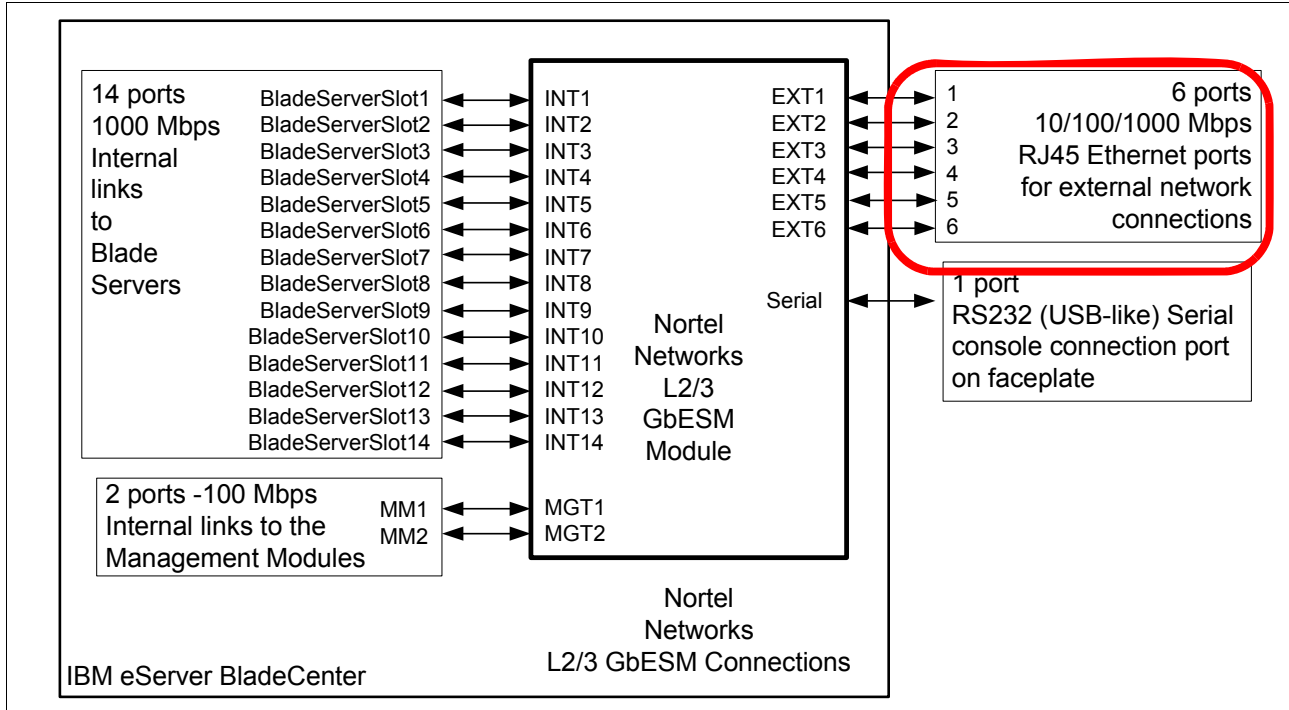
14 ports
1000 Mbps
Internal
links
to
Blade
Servers

BladeServerSlot1
BladeServerSlot2
BladeServerSlot3
BladeServerSlot4
BladeServerSlot5
BladeServerSlot6
BladeServerSlot7
BladeServerSlot8
BladeServerSlot9
BladeServerSlot10
BladeServerSlot11
BladeServerSlot12
BladeServerSlot13
BladeServerSlot14

INT1
INT2
INT3
INT4
INT5
INT6
INT7
INT8
INT9
INT10
INT11
INT12
INT13
INT14

EXT1
EXT2
EXT3
EXT4
EXT5
EXT6

Serial

Nortel
Networks
L2/3
GbESM
Module

1
2
3
4
5
6

6 ports
10/100/1000 Mbps
RJ45 Ethernet ports
for external network
connections

1 port
RS232 (USB-like) Serial
console connection port
on faceplate

2 ports -100 Mbps
Internal links to the
Management Modules

MM1
MM2

MGT1
MGT2

Nortel
Networks
L2/3 GbESM Connections

IBM eServer BladeCenter